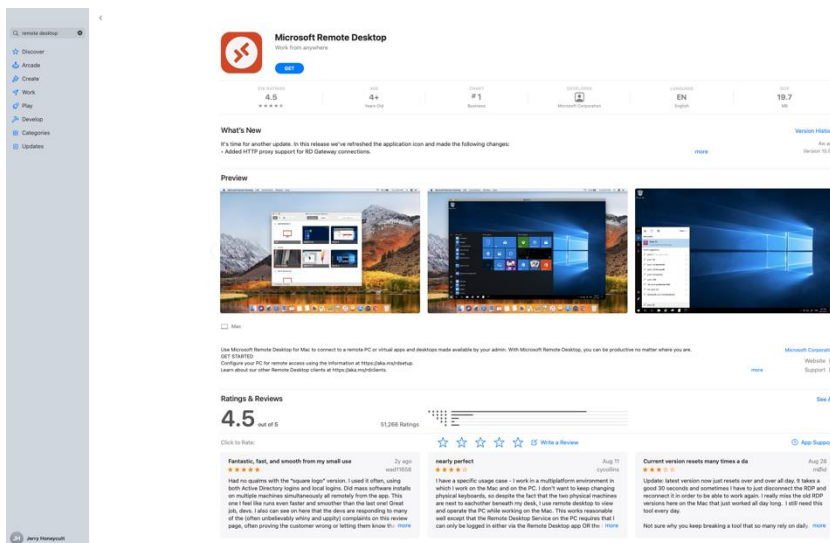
remote desktop

Discover
Arcade
Create
Work
Play
Develop
Categories
Updates

JH Jerry Honeycutt

Microsoft Remote Desktop
Work from anywhere
GET

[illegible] RATINGS
4.5
★★★★★

AGE
4+
Years Old

CHART
#1
Business

DEVELOPER
Microsoft Corporation

LANGUAGE
EN
English

SIZE
19.7
MB

What's New
Version History
It's time for another update. In this release we've refreshed the application icon and made the following changes:
- Added HTTP proxy support for RD Gateway connections.
more
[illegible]
Version 10.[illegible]

Preview

Mac

Use Microsoft Remote Desktop for Mac to connect to a remote PC or virtual apps and desktops made available by your admin. With Microsoft Remote Desktop, you can be productive no matter where you are.
GET STARTED
Configure your PC for remote access using the information at https://aka.ms/rdsetup.
Learn about our other Remote Desktop clients at https://aka.ms/rdclients.
more
Microsoft Corporation
Website
Support

Ratings & Reviews
See All
4.5 out of 5
51,266 Ratings
Click to Rate:
Write a Review
App Support

Fantastic, fast, and smooth from my small use
2y ago
wadl11658
★★★★★
Had no qualms with the "square logo" version. I used it often, using both Active Directory logins and local logins. Did mass software installs on multiple machines simultaneously all remotely from the app. This one I feel like runs even faster and smoother than the last one! Great job, devs. I also can see in the review that the devs are responding to many of the (often unbelievably whiny and uppity) complaints on this review page, often proving the customer wrong or letting them know th
more

nearly perfect
Aug 11
cycollins
★★★★
I have a specific usage case - I work in a multiplatform environment in which I work on the Mac and on the PC. I don't want to keep changing physical keyboards, so despite the fact that the two physical machines are next to eachother beneath my desk, I use remote desktop to view and operate the PC while working on the Mac. This works reasonable well except that the Remote Desktop Service on the PC requires that I can only be logged in either via the Remote Desktop app OR the
more

Current version resets many times a da
Aug 28
m8hd
★★★
Update: latest version now just resets over and over all day. It takes a good 30 seconds and sometimes I have to just disconnect the RDP and reconnect it in order to be able to work again. I really miss the old RDP versions here on the Mac that just worked all day long. I still need this tool every day.

Not sure why you keep breaking a tool that so many rely on daily.
more